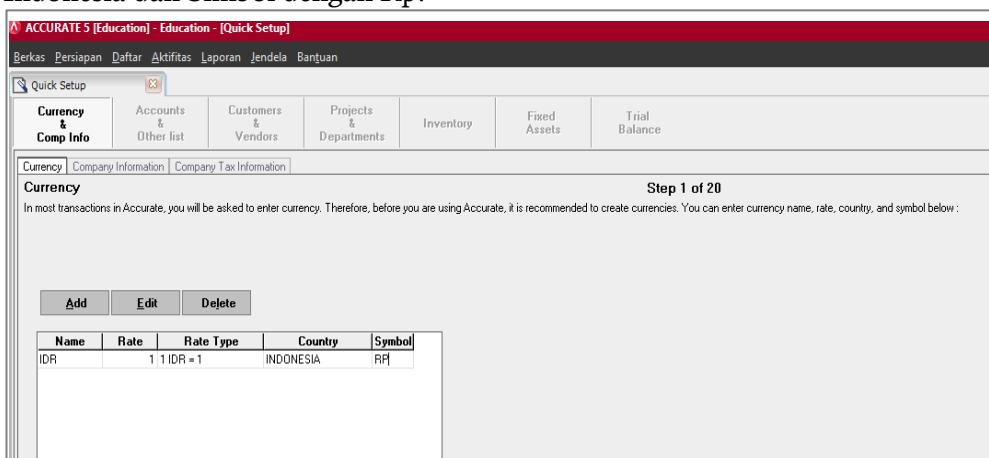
Indonesia dan Simbol dengan Rp.

ACCURATE 5 [Education] - Education - [Quick Setup]

Berkas Persiapan Daftar Aktifitas Laporan Jendela Bantuan

Quick Setup

Currency & Comp Info | Accounts & Other list | Customers & Vendors | Projects & Departments | Inventory | Fixed Assets | Trial Balance

Currency | Company Information | Company Tax Information

Currency

Step 1 of 20

In most transactions in Accurate, you will be asked to enter currency. Therefore, before you are using Accurate, it is recommended to create currencies. You can enter currency name, rate, country, and symbol below :

Add Edit Delete

| Name | Rate | Rate Type | Country | Symbol |
|---|---|---|---|---|
| IDR | 1 | 1 IDR = 1 | INDONESIA | RP |